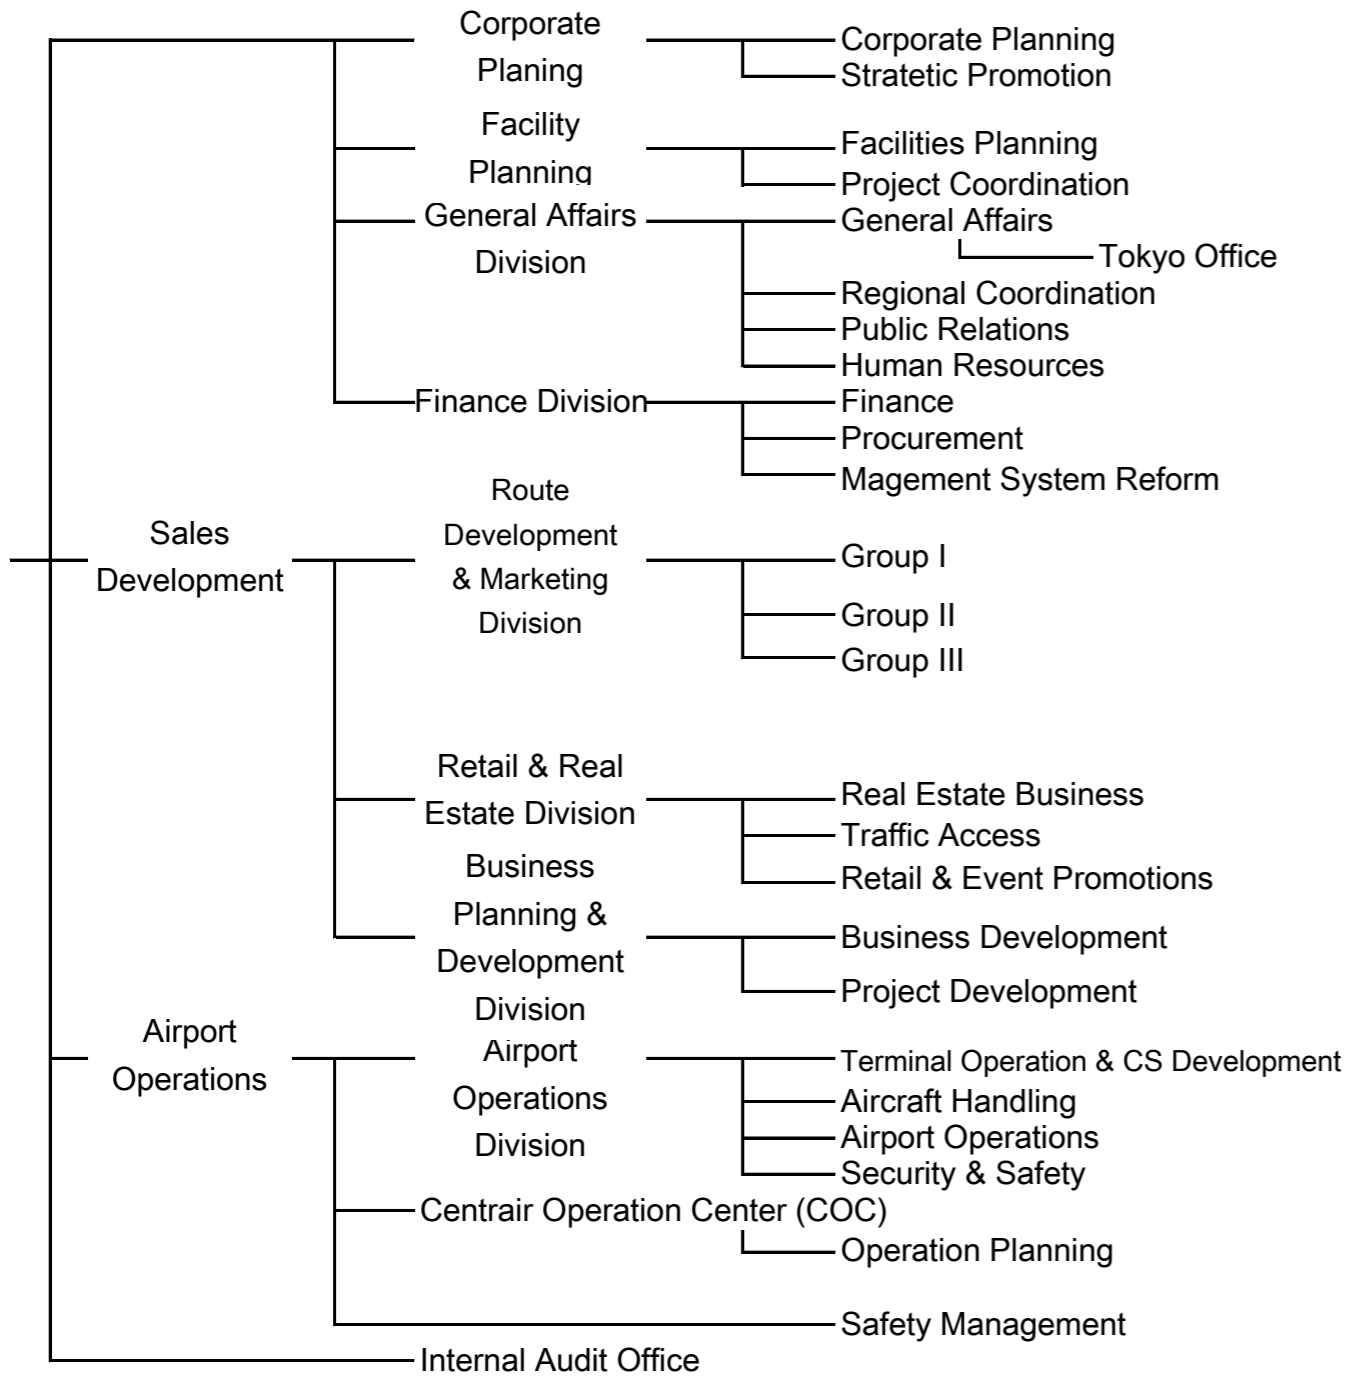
Corporate Planing
Corporate Planning
Stratetic Promotion
Facility Planning
Facilities Planning
Project Coordination
General Affairs Division
General Affairs
Tokyo Office
Regional Coordination
Public Relations
Human Resources
Finance Division
Finance
Procurement
Magement System Reform
Sales Development
Route Development & Marketing Division
Group I
Group II
Group III
Retail & Real Estate Division
Real Estate Business
Traffic Access
Retail & Event Promotions
Business Planning & Development Division
Business Development
Project Development
Airport Operations
Airport Operations Division
Terminal Operation & CS Development
Aircraft Handling
Airport Operations
Security & Safety
Centrair Operation Center (COC)
Operation Planning
Safety Management
Internal Audit Office